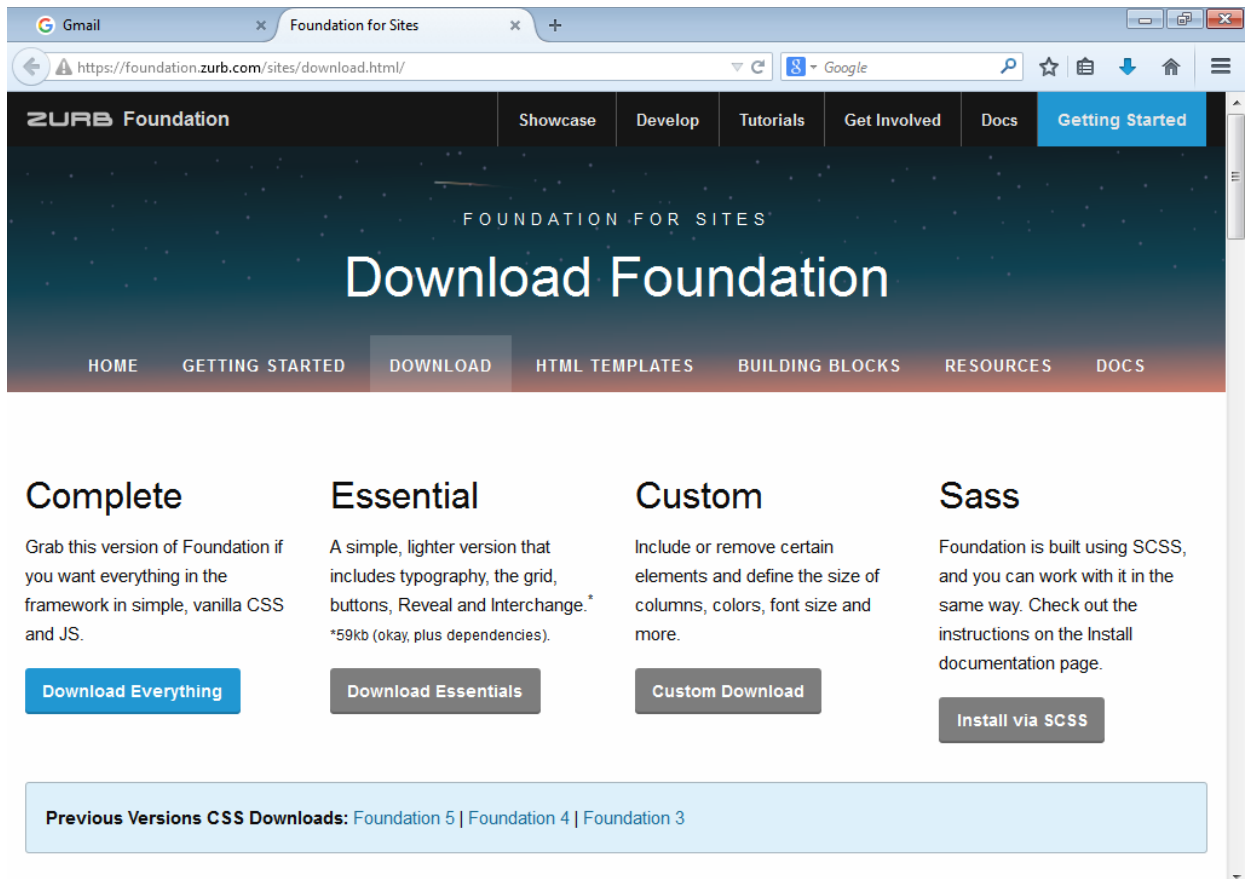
Gmail
Foundation for Sites

https://foundation.zurb.com/sites/download.html/

Google

ZURB Foundation
Showcase
Develop
Tutorials
Get Involved
Docs
Getting Started

FOUNDATION FOR SITES

Download Foundation

HOME
GETTING STARTED
DOWNLOAD
HTML TEMPLATES
BUILDING BLOCKS
RESOURCES
DOCS

Complete

Grab this version of Foundation if you want everything in the framework in simple, vanilla CSS and JS.

Download Everything

Essential

A simple, lighter version that includes typography, the grid, buttons, Reveal and Interchange.*
*59kb (okay, plus dependencies).

Download Essentials

Custom

Include or remove certain elements and define the size of columns, colors, font size and more.

Custom Download

Sass

Foundation is built using SCSS, and you can work with it in the same way. Check out the instructions on the Install documentation page.

Install via SCSS

Previous Versions CSS Downloads: Foundation 5 | Foundation 4 | Foundation 3